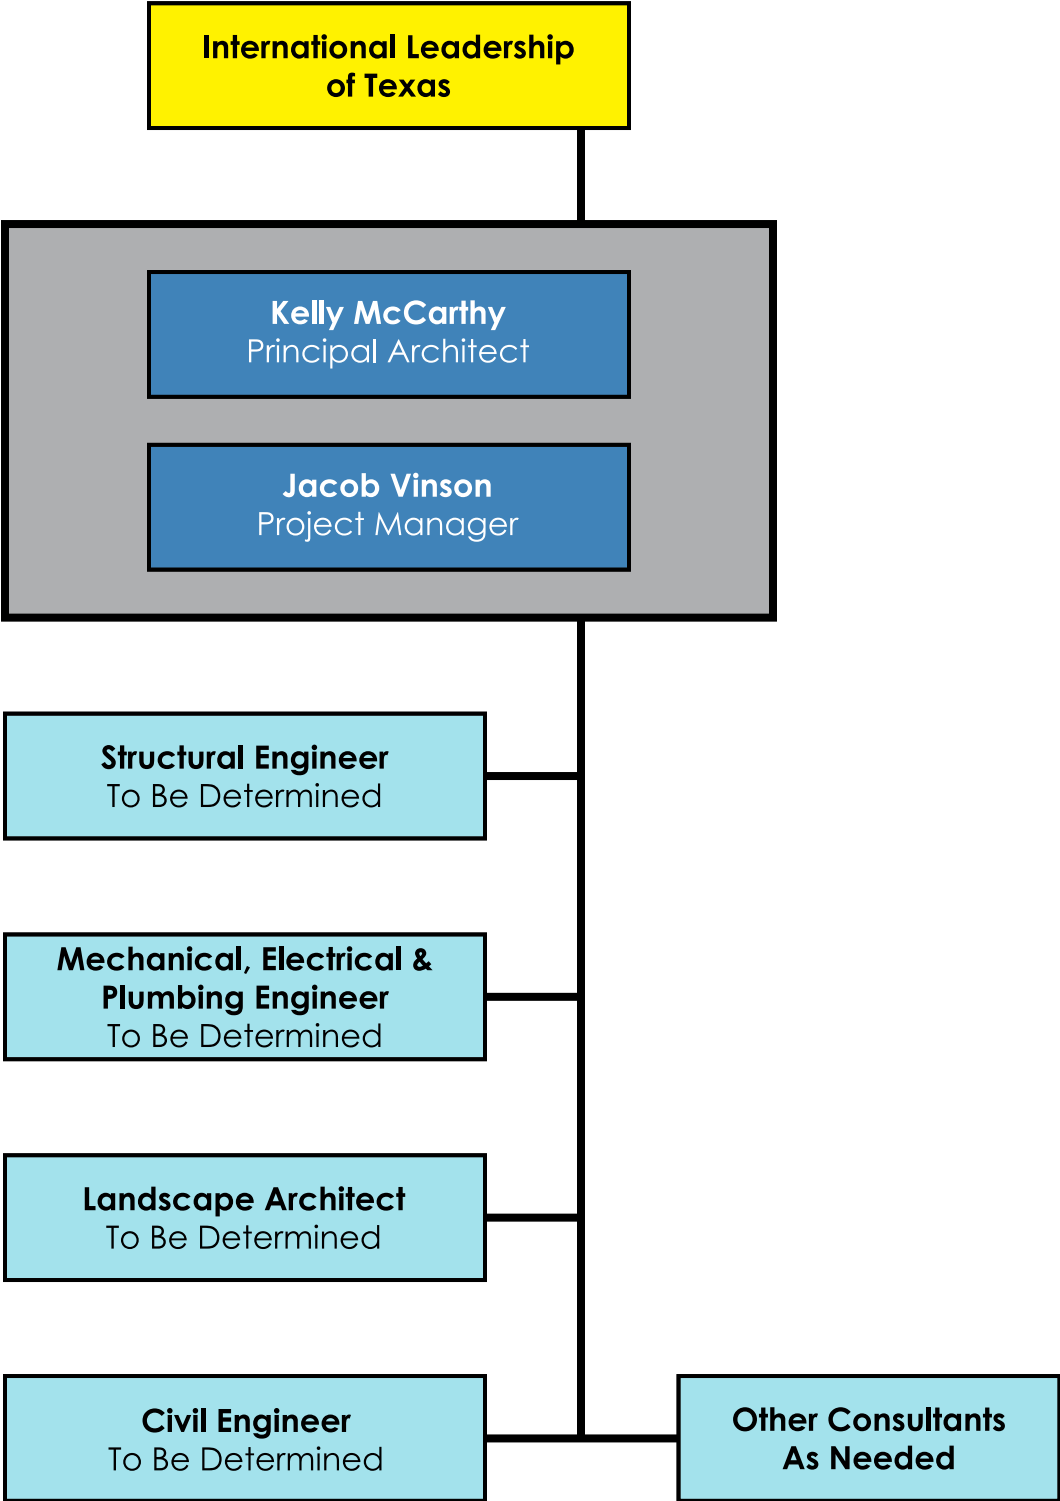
International Leadership of Texas

Kelly McCarthy
Principal Architect

Jacob Vinson
Project Manager

Structural Engineer
To Be Determined

Mechanical, Electrical & Plumbing Engineer
To Be Determined

Landscape Architect
To Be Determined

Civil Engineer
To Be Determined

Other Consultants
As Needed